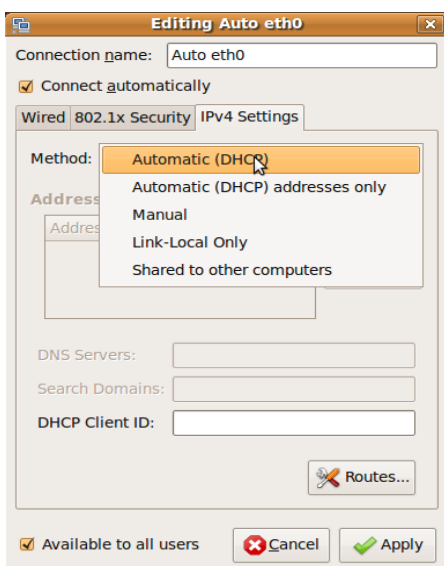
Editing Auto eth0

Connection name: Auto eth0

Connect automatically

Wired | 802.1x Security | IPv4 Settings

Method: Automatic (DHCP)
Automatic (DHCP) addresses only
Manual
Link-Local Only
Shared to other computers

Address

Addres

DNS Servers:

Search Domains:

DHCP Client ID:

Routes...

Available to all users

Cancel

Apply